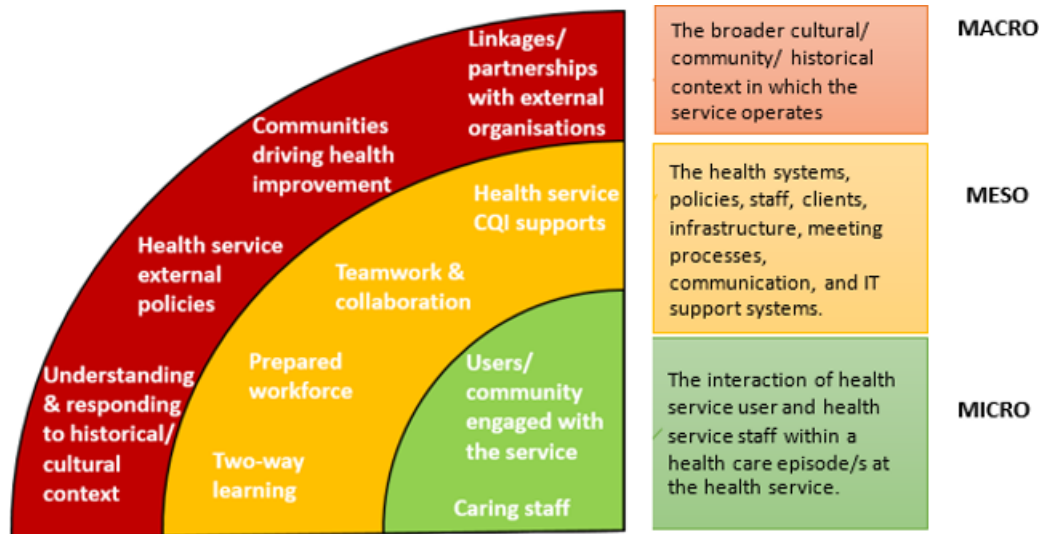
Linkages/ partnerships with external organisations

Communities driving health improvement

Health service external policies

Understanding & responding to historical/ cultural context

Health service CQI supports

Teamwork & collaboration

Prepared workforce

Two-way learning

Users/ community engaged with the service

Caring staff

The broader cultural/ community/ historical context in which the service operates

MACRO

The health systems, policies, staff, clients, infrastructure, meeting processes, communication, and IT support systems.

MESO

The interaction of health service user and health service staff within a health care episode/s at the health service.

MICRO